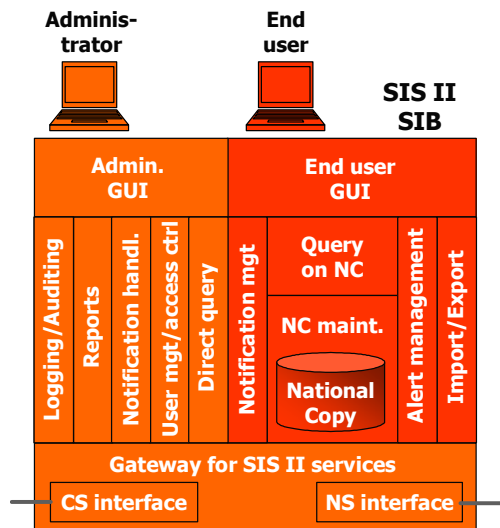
Adminis-trator

End user

SIS II SIB

Admin. GUI

End user GUI

Logging/Auditing

Reports

Notification handl.

User mgt/access ctrl

Direct query

Notification mgt

Query on NC

NC maint.

National Copy

Alert management

Import/Export

Gateway for SIS II services

CS interface

NS interface